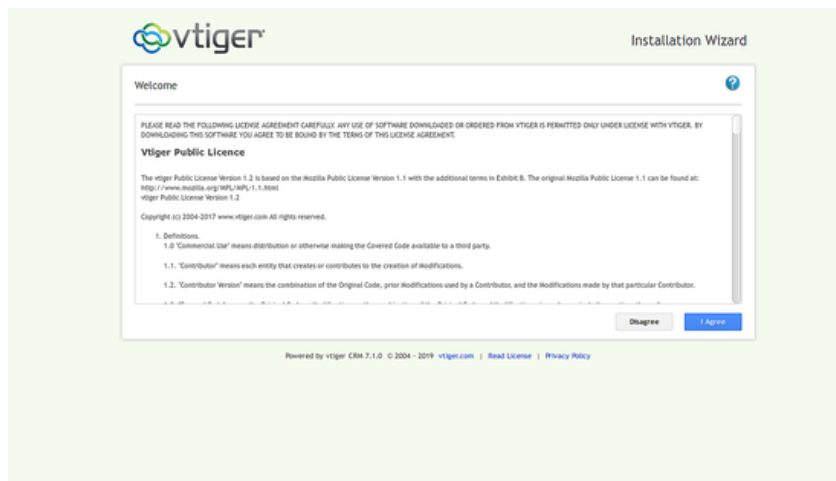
vtiger

Installation Wizard

Welcome

PLEASE READ THE FOLLOWING LICENSE AGREEMENT CAREFULLY. ANY USE OF SOFTWARE DOWNLOADED OR ORDERED FROM VTIGER IS PERMITTED ONLY UNDER LICENSE WITH VTIGER. BY DOWNLOADING THIS SOFTWARE YOU AGREE TO BE BOUND BY THE TERMS OF THIS LICENSE AGREEMENT.

Vtiger Public Licence

The vtiger Public License Version 1.2 is based on the Mozilla Public License Version 1.1 with the additional terms in Exhibit B. The original Mozilla Public License 1.1 can be found at: http://www.mozilla.org/MPL/MPL-1.1.html
vtiger Public License Version 1.2

Copyright (c) 2004-2017 www.vtiger.com All rights reserved.

1. Definitions.
1.0 "Commercial Use" means distribution or otherwise making the Covered Code available to a third party.

1.1. "Contributor" means each entity that creates or contributes to the creation of Modifications.

1.2. "Contributor Version" means the combination of the Original Code, prior Modifications used by a Contributor, and the Modifications made by that particular Contributor.

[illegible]

Disagree

I Agree

Powered by vtiger CRM 7.1.0 © 2004 - 2019 vtiger.com | Read License | Privacy Policy